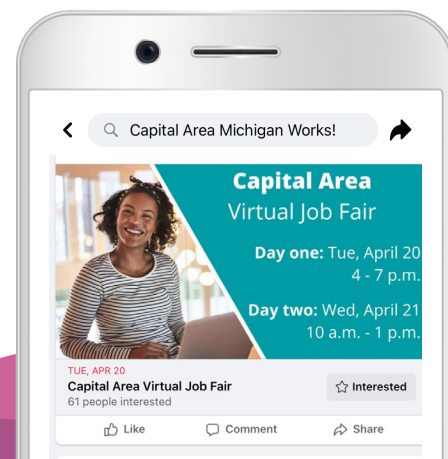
Capital Area Michigan Works!

Capital Area
Virtual Job Fair

Day one: Tue, April 20
4 - 7 p.m.

Day two: Wed, April 21
10 a.m. - 1 p.m.

TUE, APR 20
Capital Area Virtual Job Fair
61 people interested

Interested

Like Comment Share